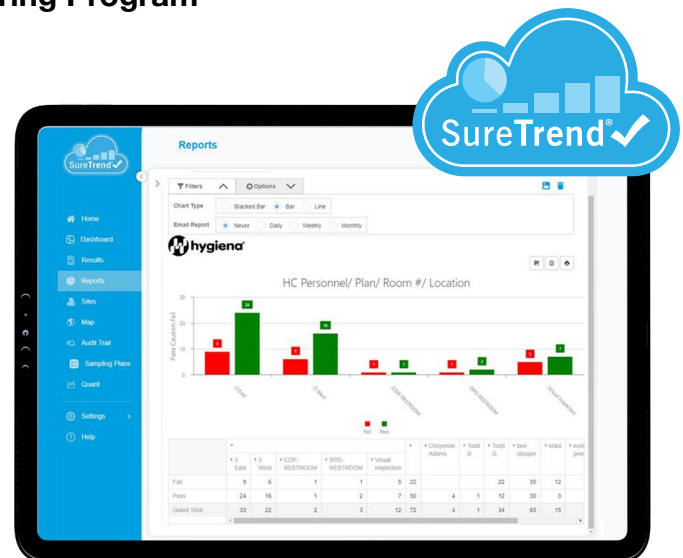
ring Program

SureTrend®

SureTrend

Home
Dashboard
Results
Reports
Sites
Map
Audit Trail
Sampling Plans
Quant
Settings
Help

Reports

Filters
Options

Chart Type Stacked Bar Bar Line
Email Report Never Daily Weekly Monthly

hygiena

HC Personnel/ Plan/ Room #/ Location

Pass Caution Fail

30
20
10
0

9 24 6 16 1 1 1 2 1 2 5 7

(3 East
(3 West
(CDIF-RESTROOM
(SPD-RESTROOM
(Visual Inspection

Fail Pass

| | 3-East | 3-West | CDIF-RESTROOM | SPD-RESTROOM | Visual Inspection | | Cheyenne Adams | Todd B | Todd G | ben stepper | erica | suni pme |
|---|---|---|---|---|---|---|---|---|---|---|---|---|
| Fail | 9 | 6 | 1 | 1 | 5 | 22 | | | 22 | 35 | 12 | |
| Pass | 24 | 16 | 1 | 2 | 7 | 50 | 4 | 1 | 12 | 30 | 3 | |
| Grand Total | 33 | 22 | 2 | 3 | 12 | 72 | 4 | 1 | 34 | 65 | 15 | |